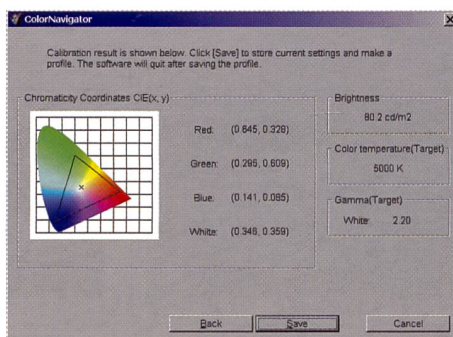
ColorNavigator

Calibration result is shown below. Click [Save] to store current settings and make a profile. The software will quit after saving the profile.

Chromaticity Coordinates CIE(x, y)

Red: (0.645, 0.328)

Green: (0.295, 0.609)

Blue: (0.141, 0.085)

White: (0.346, 0.359)

Brightness

80.2 cd/m2

Color temperature(Target)

5000 K

Gamma(Target)

White: 2.20

Back

Save

Cancel